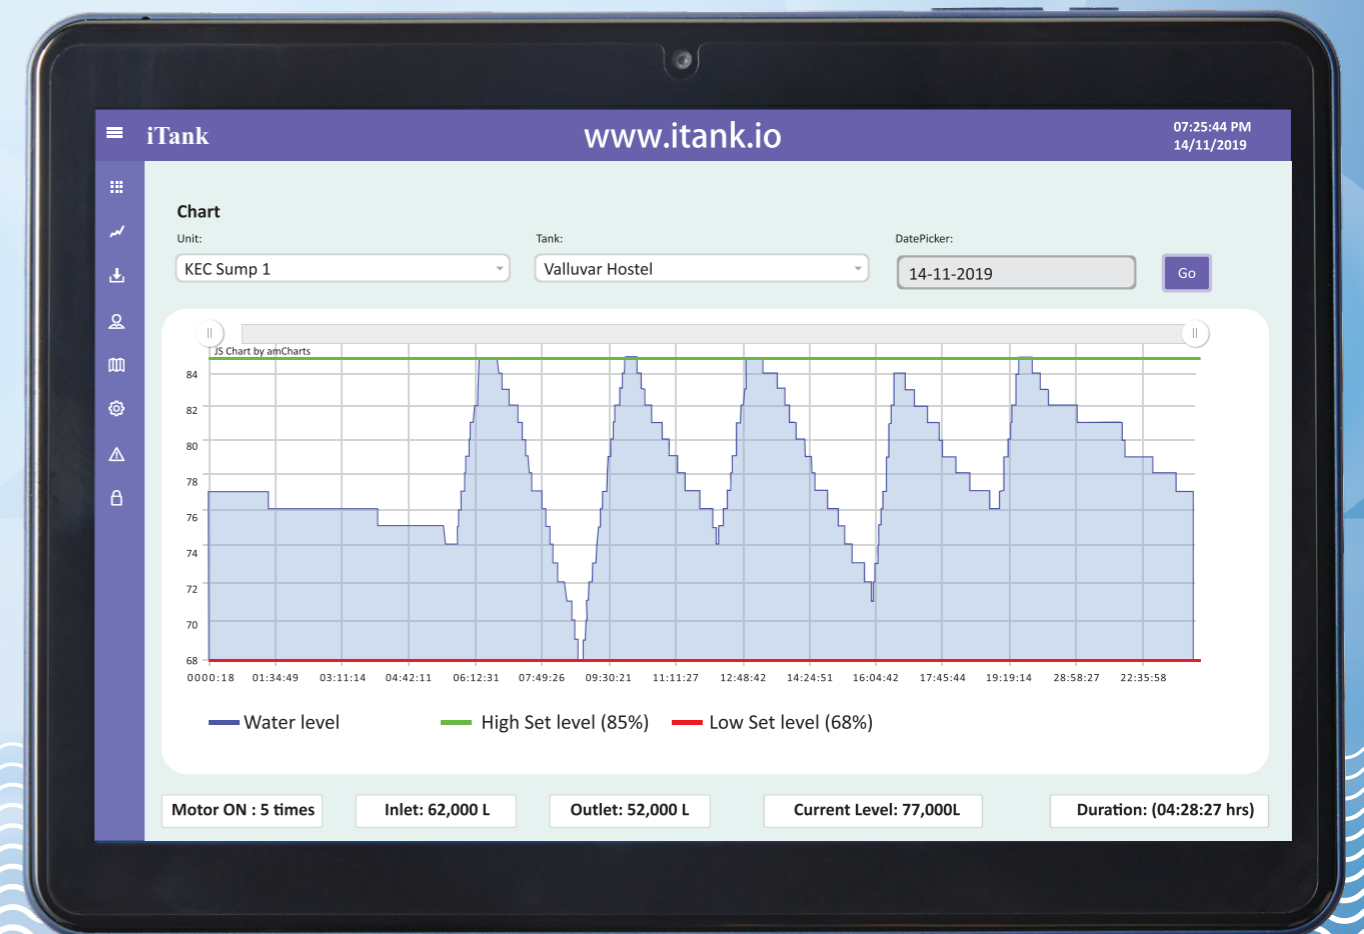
iTank

www.itank.io

07:25:44 PM
14/11/2019

Chart

Unit:
KEC Sump 1

Tank:
Valluvar Hostel

DatePicker:
14-11-2019

Go

JS Chart by amCharts

84
82
80
78
76
74
72
70
68

0000:18 01:34:49 03:11:14 04:42:11 06:12:31 07:49:26 09:30:21 11:11:27 12:48:42 14:24:51 16:04:42 17:45:44 19:19:14 28:58:27 22:35:58

Water level High Set level (85%) Low Set level (68%)

Motor ON : 5 times

Inlet: 62,000 L

Outlet: 52,000 L

Current Level: 77,000L

Duration: (04:28:27 hrs)